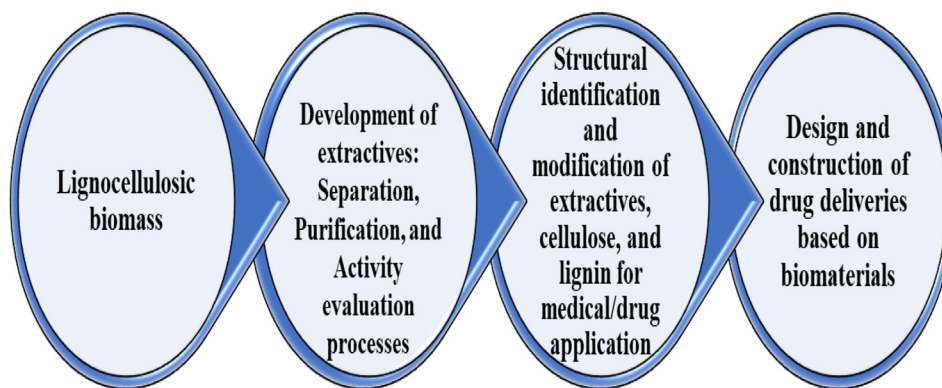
Lignocellulosic biomass

Development of extractives: Separation, Purification, and Activity evaluation processes

Structural identification and modification of extractives, cellulose, and lignin for medical/drug application

Design and construction of drug deliveries based on biomaterials